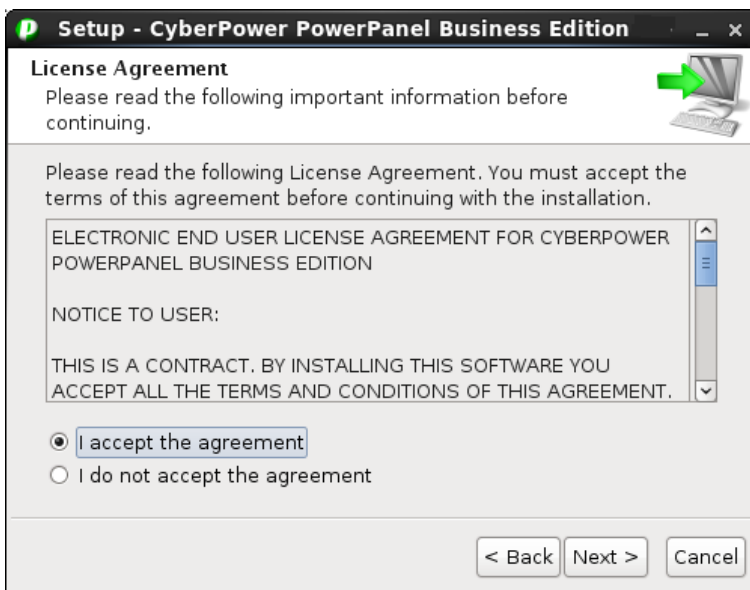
Setup - CyberPower PowerPanel Business Edition

License Agreement
Please read the following important information before continuing.

Please read the following License Agreement. You must accept the terms of this agreement before continuing with the installation.

ELECTRONIC END USER LICENSE AGREEMENT FOR CYBERPOWER POWERPANEL BUSINESS EDITION

NOTICE TO USER:

THIS IS A CONTRACT. BY INSTALLING THIS SOFTWARE YOU ACCEPT ALL THE TERMS AND CONDITIONS OF THIS AGREEMENT.

I accept the agreement
I do not accept the agreement

< Back
Next >
Cancel